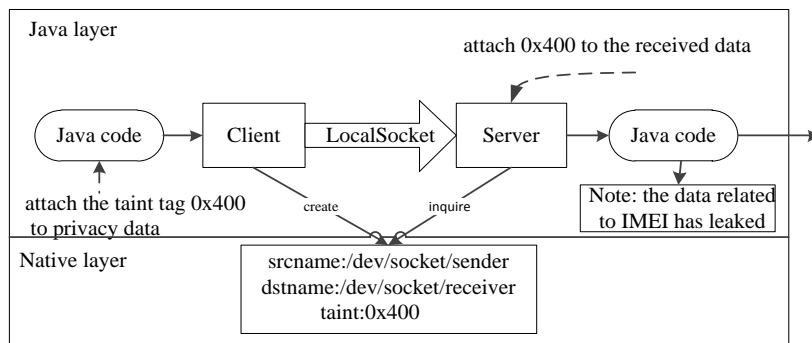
Java layer

attach 0x400 to the received data

Java code

Client

LocalSocket

Server

Java code

attach the taint tag 0x400 to privacy data

create

inquire

Note: the data related to IMEI has leaked

Native layer

srcname:/dev/socket/sender
dstname:/dev/socket/receiver
taint:0x400